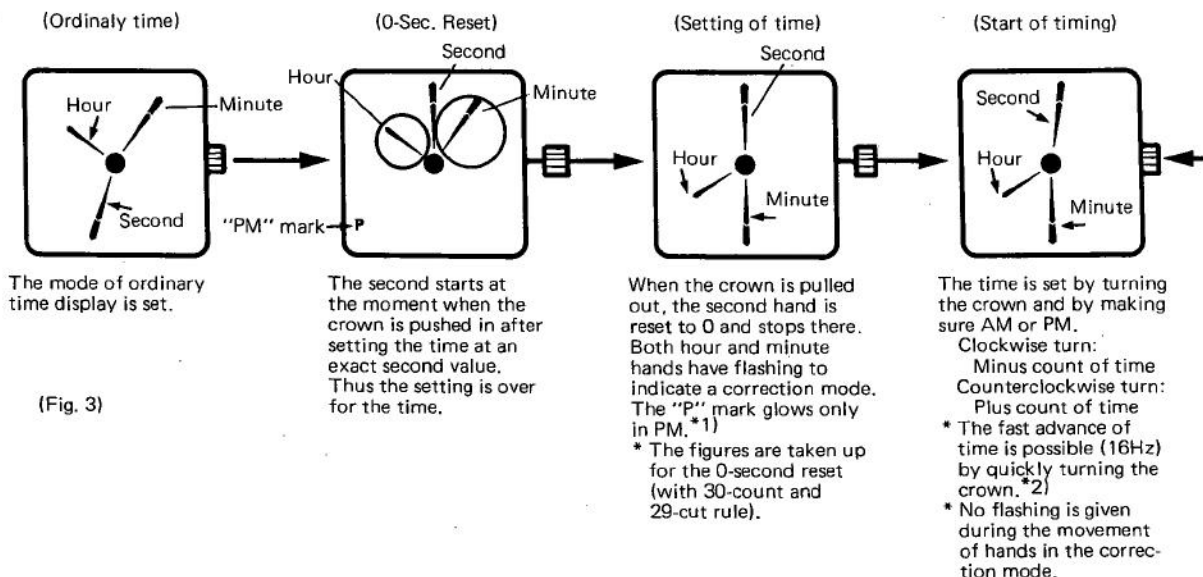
(Ordinaly time)

Hour
Minute
Second

The mode of ordinary time display is set.

(Fig. 3)

(0-Sec. Reset)

Second
Hour
Minute
"PM" mark P

The second starts at the moment when the crown is pushed in after setting the time at an exact second value. Thus the setting is over for the time.

(Setting of time)

Second
Hour
Minute

When the crown is pulled out, the second hand is reset to 0 and stops there. Both hour and minute hands have flashing to indicate a correction mode. The "P" mark glows only in PM.*1)

* The figures are taken up for the 0-second reset (with 30-count and 29-cut rule).

(Start of timing)

Second
Hour
Minute

The time is set by turning the crown and by making sure AM or PM.
Clockwise turn:
Minus count of time
Counterclockwise turn:
Plus count of time
* The fast advance of time is possible (16Hz) by quickly turning the crown.*2)
* No flashing is given during the movement of hands in the correction mode.